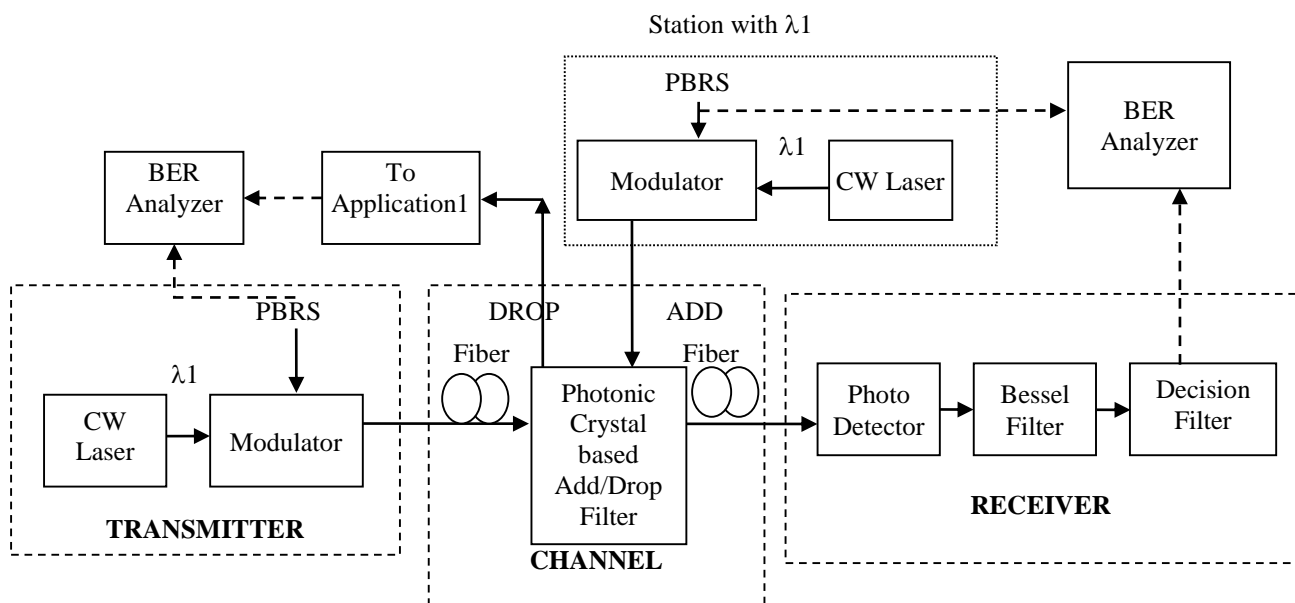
Station with $\lambda1$

PBRS

$\lambda1$

Modulator

CW Laser

BER Analyzer

BER Analyzer

To Application1

PBRS

DROP

ADD

Fiber

Fiber

$\lambda1$

CW Laser

Modulator

Photonic Crystal based Add/Drop Filter

Photo Detector

Bessel Filter

Decision Filter

TRANSMITTER

CHANNEL

RECEIVER